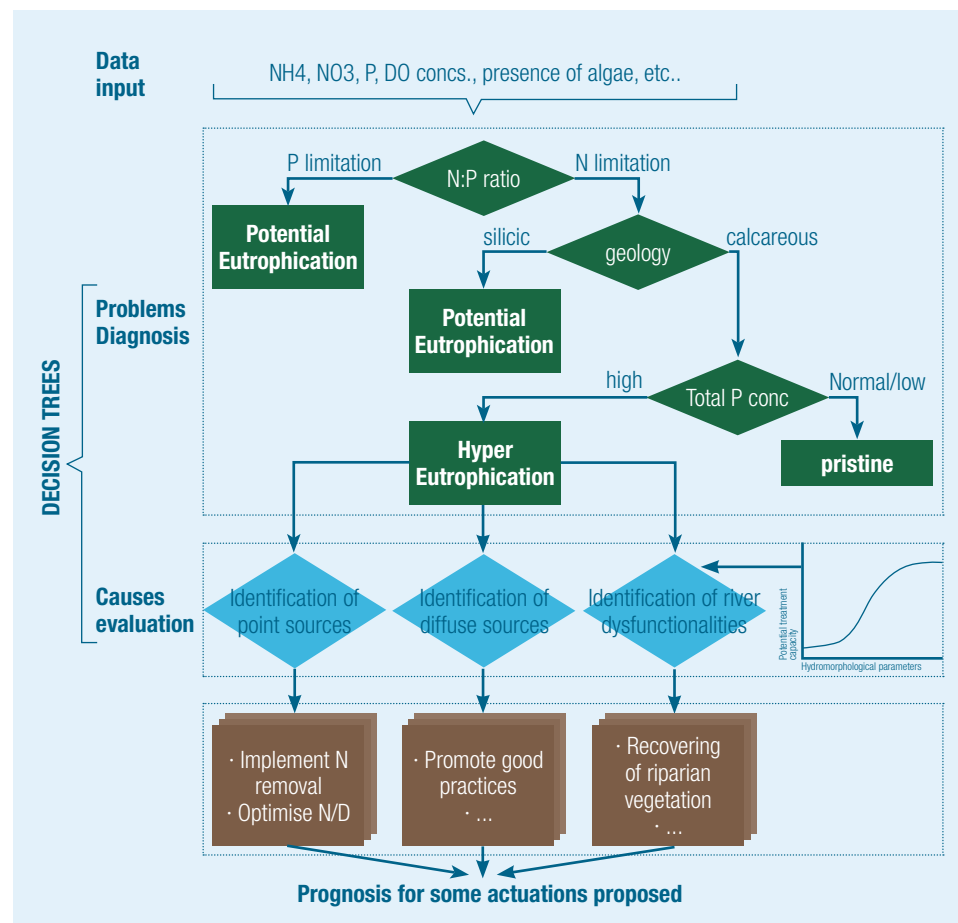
Data input

NH4, NO3, P, DO concs., presence of algae, etc..

DECISION TREES

Problems Diagnosis

P limitation

N:P ratio

N limitation

Potential Eutrophication

silicic

geology

calcareous

Potential Eutrophication

high

Total P conc

Normal/low

Hyper Eutrophication

pristine

Causes evaluation

Identification of point sources

Identification of diffuse sources

Identification of river dysfunctionalities

Potential treatment capacity

Hydromorphological parameters

· Implement N removal
· Optimise N/D

· Promote good practices
· ...

· Recovering of riparian vegetation
· ...

Prognosis for some actuations proposed